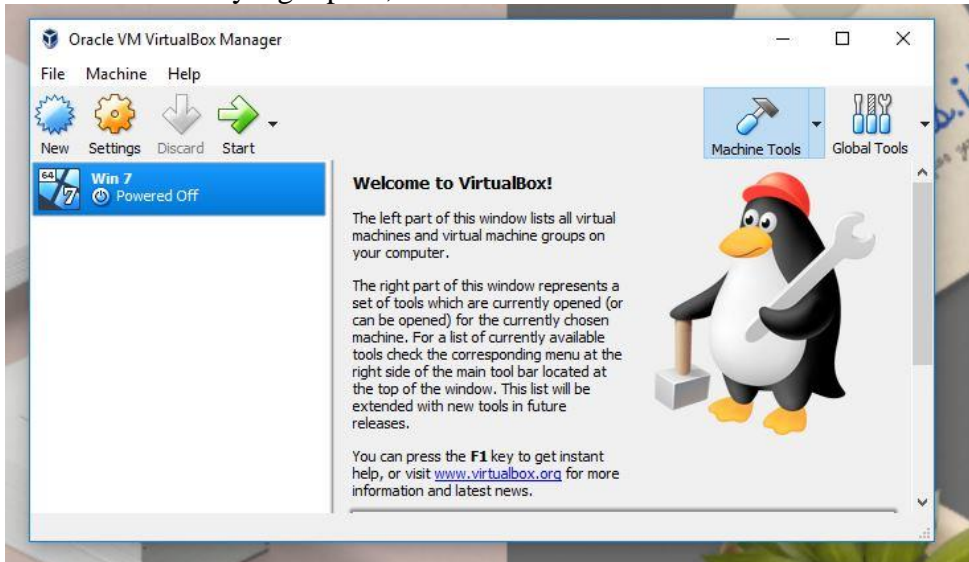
Oracle VM VirtualBox Manager

File Machine Help

New Settings Discard Start

Machine Tools Global Tools

64 7 Win 7
Powered Off

Welcome to VirtualBox!

The left part of this window lists all virtual machines and virtual machine groups on your computer.

The right part of this window represents a set of tools which are currently opened (or can be opened) for the currently chosen machine. For a list of currently available tools check the corresponding menu at the right side of the main tool bar located at the top of the window. This list will be extended with new tools in future releases.

You can press the **F1** key to get instant help, or visit www.virtualbox.org for more information and latest news.